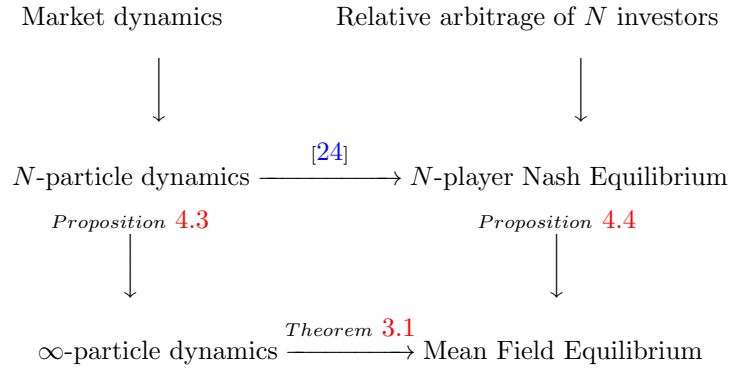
Market dynamics

Relative arbitrage of $N$ investors

$N$-particle dynamics $\xrightarrow{[24]}$ $N$-player Nash Equilibrium

$Proposition$ 4.3

$Proposition$ 4.4

$\infty$-particle dynamics $\xrightarrow{Theorem\ 3.1}$ Mean Field Equilibrium